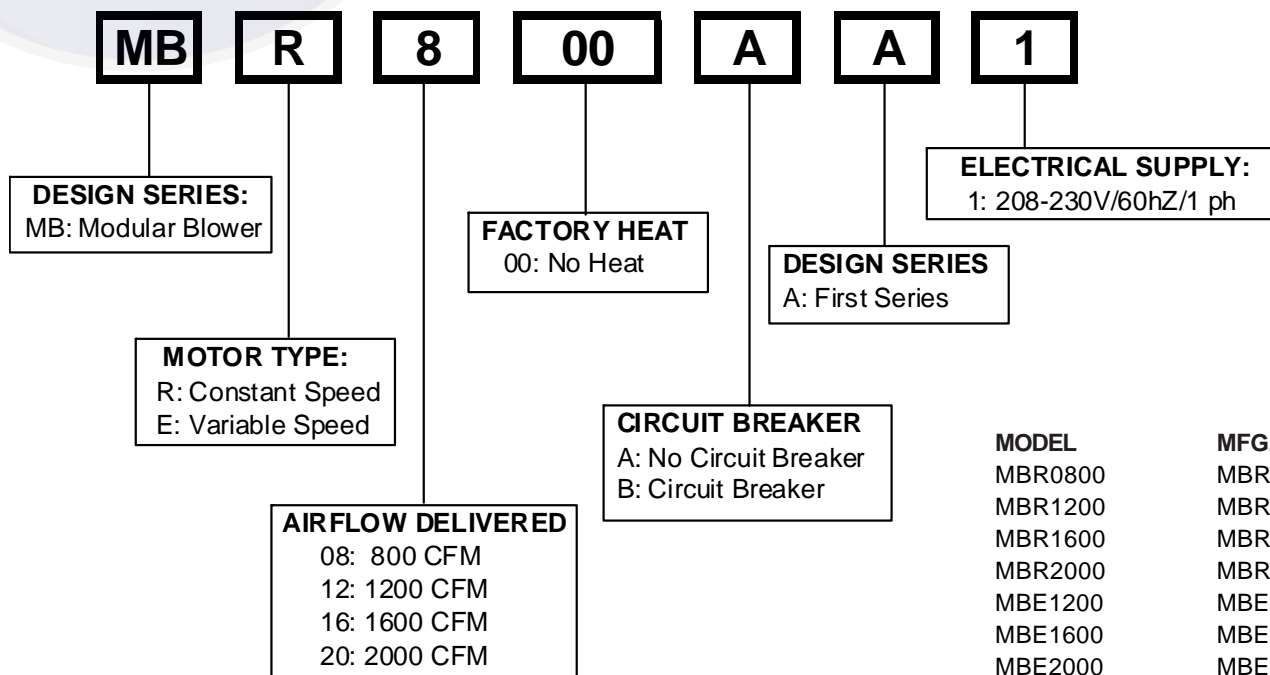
MB R 8 00 A A 1

DESIGN SERIES:
MB: Modular Blower

MOTOR TYPE:
R: Constant Speed
E: Variable Speed

AIRFLOW DELIVERED
08: 800 CFM
12: 1200 CFM
16: 1600 CFM
20: 2000 CFM

FACTORY HEAT
00: No Heat

CIRCUIT BREAKER
A: No Circuit Breaker
B: Circuit Breaker

DESIGN SERIES
A: First Series

ELECTRICAL SUPPLY:
1: 208-230V/60hZ/1 ph

| MODEL | MFG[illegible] |
|---|---|
| MBR0800 | MBR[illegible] |
| MBR1200 | MBR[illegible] |
| MBR1600 | MBR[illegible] |
| MBR2000 | MBR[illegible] |
| MBE1200 | MBE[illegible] |
| MBE1600 | MBE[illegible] |
| MBE2000 | MBE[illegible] |